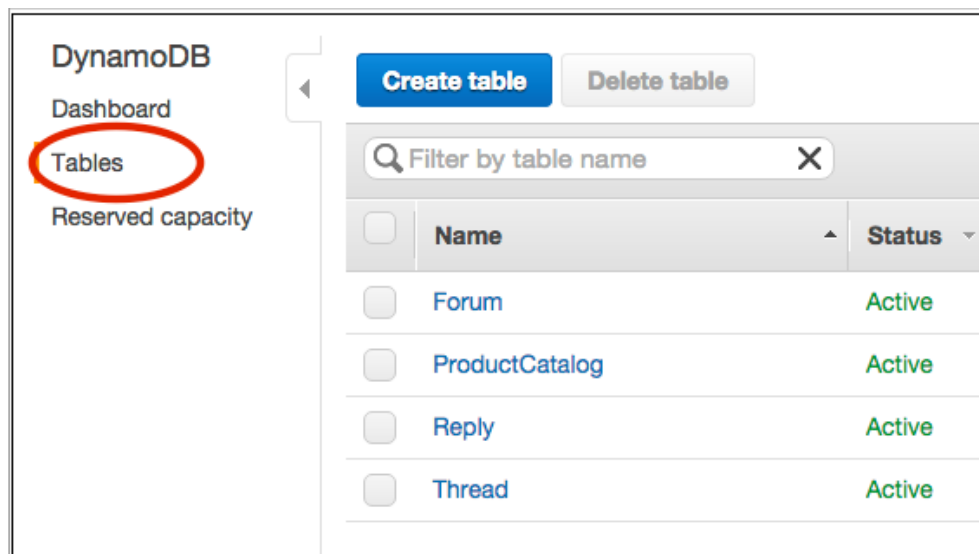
DynamoDB
Dashboard
Tables
Reserved capacity

Create table | Delete table

Filter by table name

| | Name | Status |
|---|---|---|
| | Forum | Active |
| | ProductCatalog | Active |
| | Reply | Active |
| | Thread | Active |